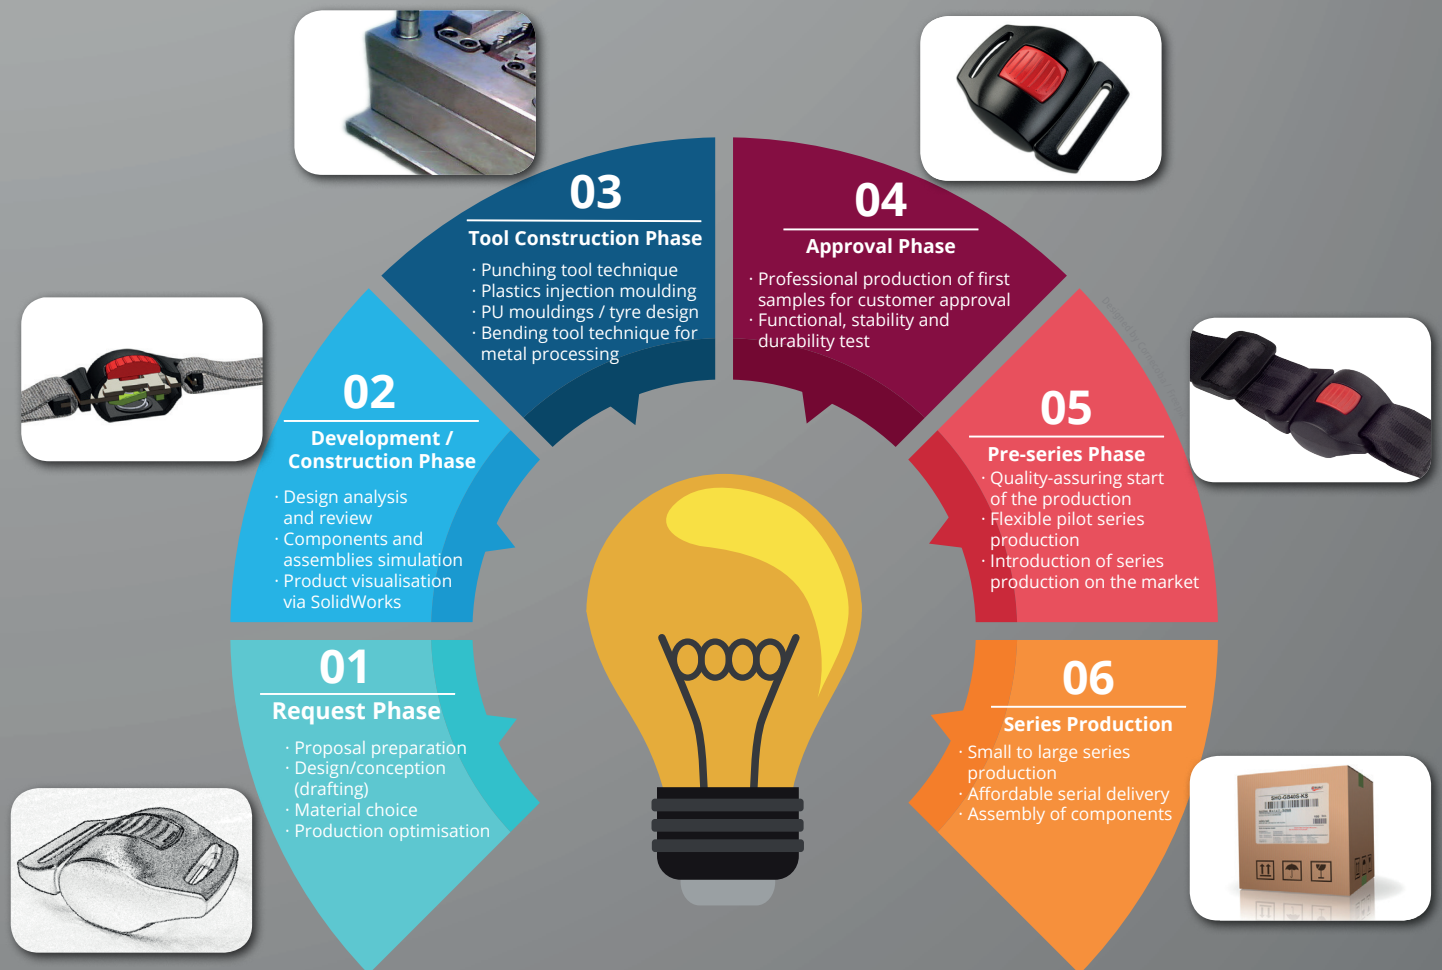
03
Tool Construction Phase
· Punching tool technique
· Plastics injection moulding
· PU mouldings / tyre design
· Bending tool technique for metal processing

04
Approval Phase
· Professional production of first samples for customer approval
· Functional, stability and durability test

02
Development / Construction Phase
· Design analysis and review
· Components and assemblies simulation
· Product visualisation via SolidWorks

05
Pre-series Phase
· Quality-assuring start of the production
· Flexible pilot series production
· Introduction of series production on the market

01
Request Phase
· Proposal preparation
· Design/conception (drafting)
· Material choice
· Production optimisation

06
Series Production
· Small to large series production
· Affordable serial delivery
· Assembly of components